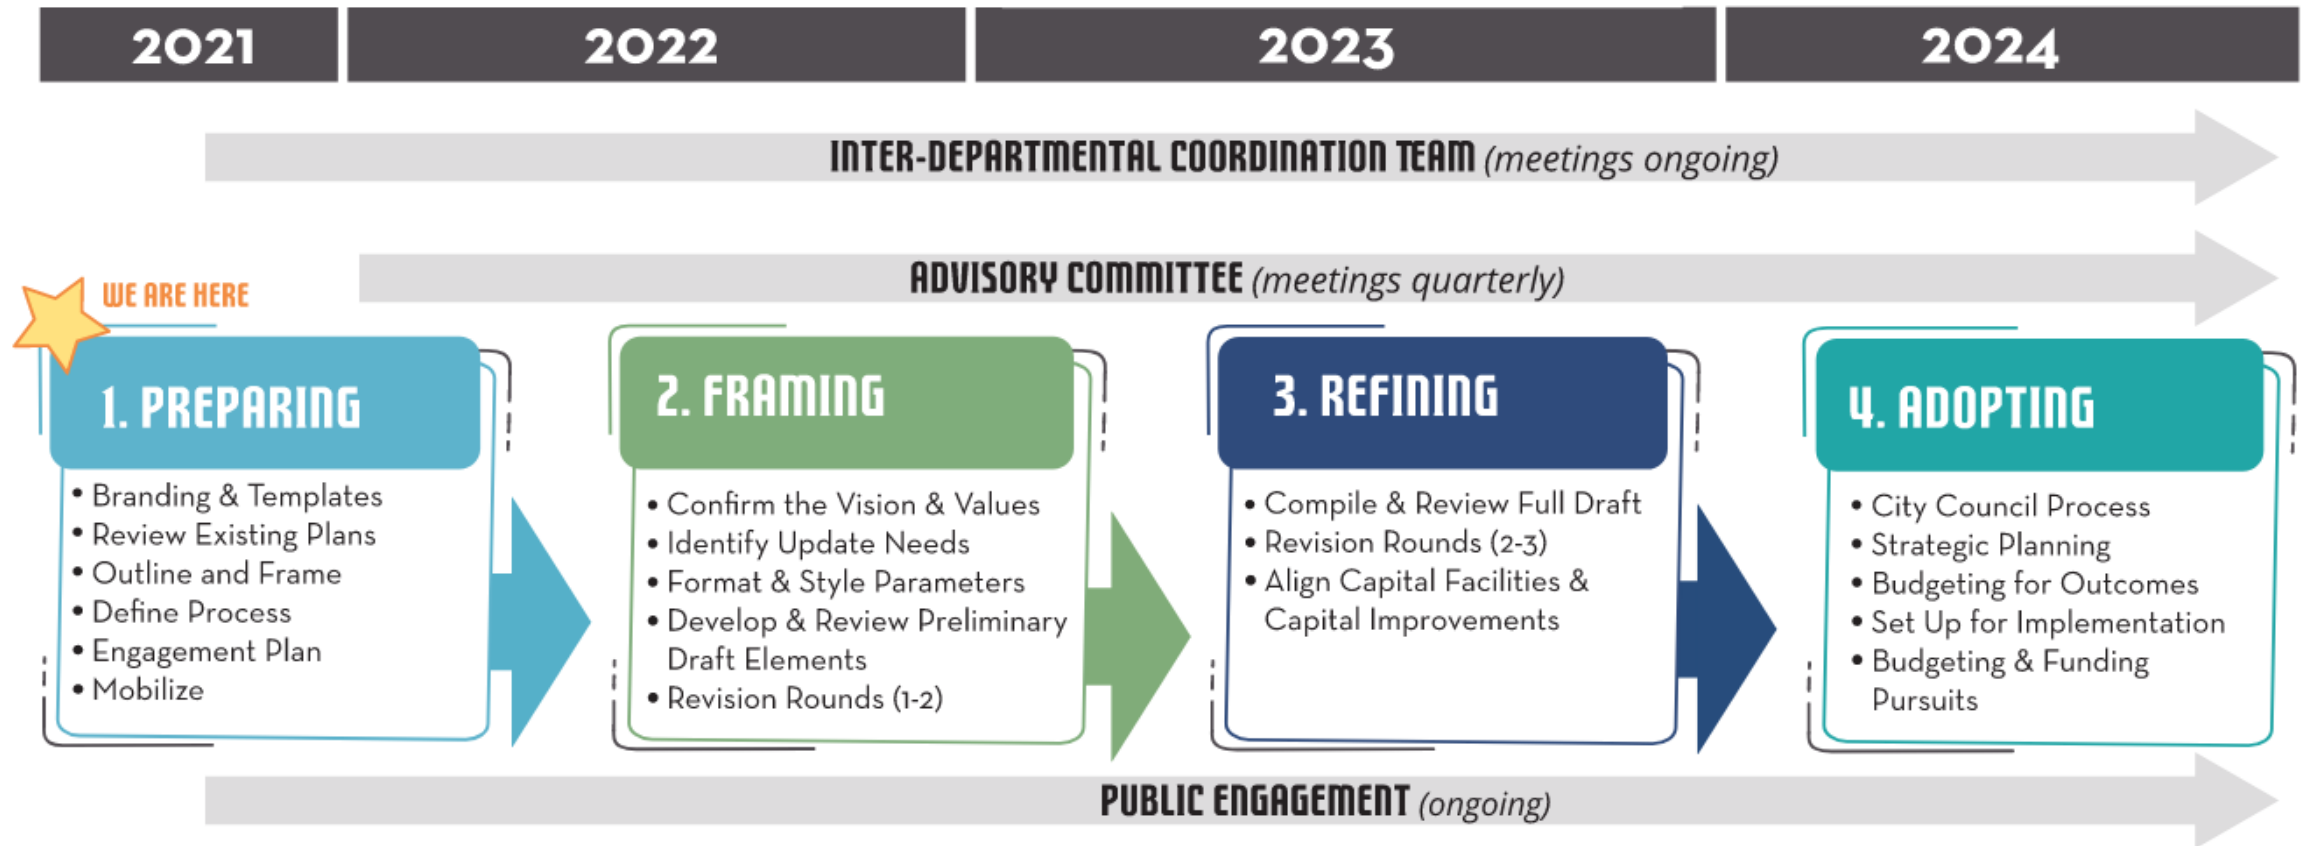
2021

2022

2023

2024

INTER-DEPARTMENTAL COORDINATION TEAM (meetings ongoing)

ADVISORY COMMITTEE (meetings quarterly)

WE ARE HERE

1. PREPARING

• Branding & Templates
• Review Existing Plans
• Outline and Frame
• Define Process
• Engagement Plan
• Mobilize

2. FRAMING

• Confirm the Vision & Values
• Identify Update Needs
• Format & Style Parameters
• Develop & Review Preliminary Draft Elements
• Revision Rounds (1-2)

3. REFINING

• Compile & Review Full Draft
• Revision Rounds (2-3)
• Align Capital Facilities & Capital Improvements

4. ADOPTING

• City Council Process
• Strategic Planning
• Budgeting for Outcomes
• Set Up for Implementation
• Budgeting & Funding Pursuits

PUBLIC ENGAGEMENT (ongoing)